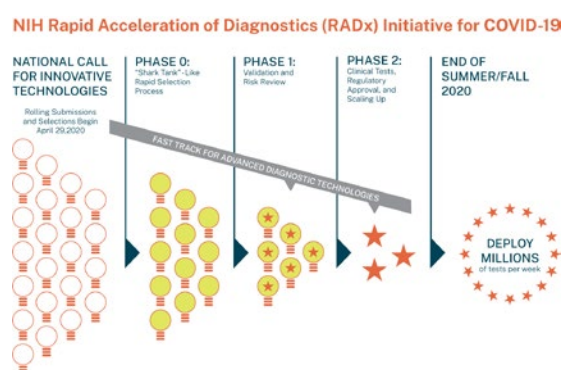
NIH Rapid Acceleration of Diagnostics (RADx) Initiative for COVID-19

NATIONAL CALL FOR INNOVATIVE TECHNOLOGIES

Rolling Submissions and Selections Begin April 29,2020

PHASE 0:
"Shark Tank"-Like Rapid Selection Process

PHASE 1:
Validation and Risk Review

PHASE 2:
Clinical Tests, Regulatory Approval, and Scaling Up

END OF SUMMER/FALL 2020

FAST TRACK FOR ADVANCED DIAGNOSTIC TECHNOLOGIES

DEPLOY MILLIONS of tests per week